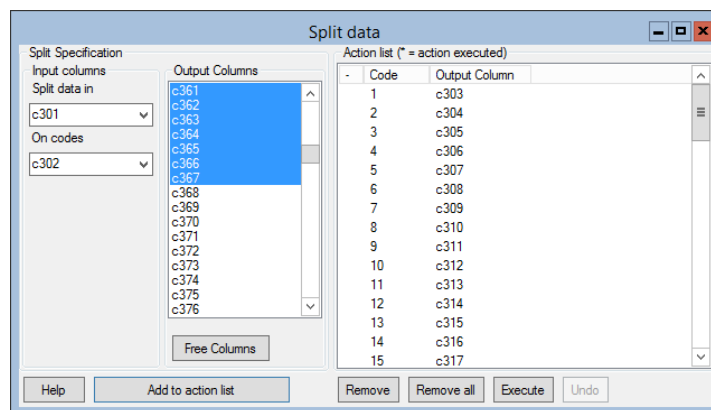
Split data

Split Specification

Input columns

Split data in

c301

On codes

c302

Output Columns

c361
c362
c363
c364
c365
c366
c367
c368
c369
c370
c371
c372
c373
c374
c375
c376

Free Columns

Action list (* = action executed)

| - | Code | Output Column |
|---|---|---|
| | 1 | c303 |
| | 2 | c304 |
| | 3 | c305 |
| | 4 | c306 |
| | 5 | c307 |
| | 6 | c308 |
| | 7 | c309 |
| | 8 | c310 |
| | 9 | c311 |
| | 10 | c312 |
| | 11 | c313 |
| | 12 | c314 |
| | 13 | c315 |
| | 14 | c316 |
| | 15 | c317 |

Help

Add to action list

Remove

Remove all

Execute

Undo